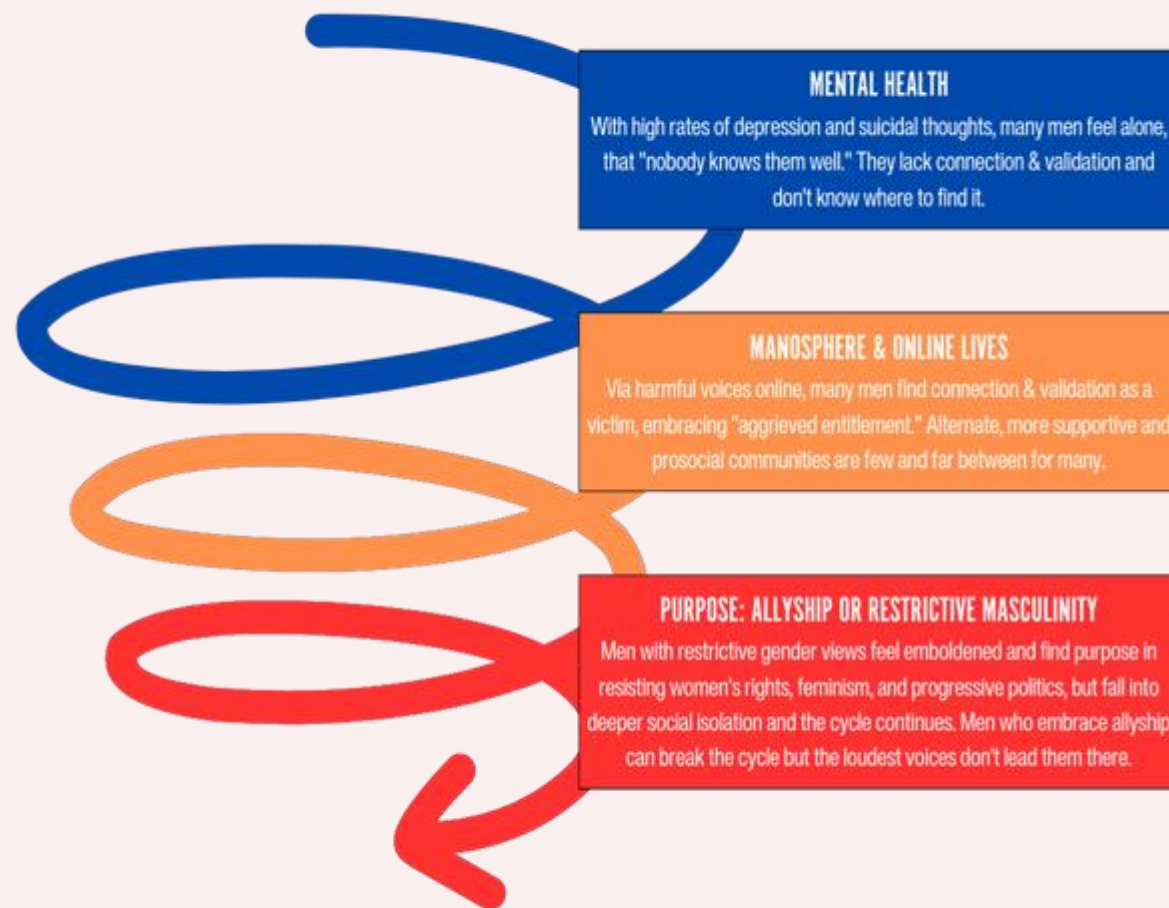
MENTAL HEALTH

With high rates of depression and suicidal thoughts, many men feel alone, that "nobody knows them well." They lack connection & validation and don't know where to find it.

MANOSPHERE & ONLINE LIVES

Via harmful voices online, many men find connection & validation as a victim, embracing "aggrieved entitlement." Alternate, more supportive and prosocial communities are few and far between for many.

PURPOSE: ALLYSHIP OR RESTRICTIVE MASCULINITY

Men with restrictive gender views feel emboldened and find purpose in resisting women's rights, feminism, and progressive politics, but fall into deeper social isolation and the cycle continues. Men who embrace allyship can break the cycle but the loudest voices don't lead them there.